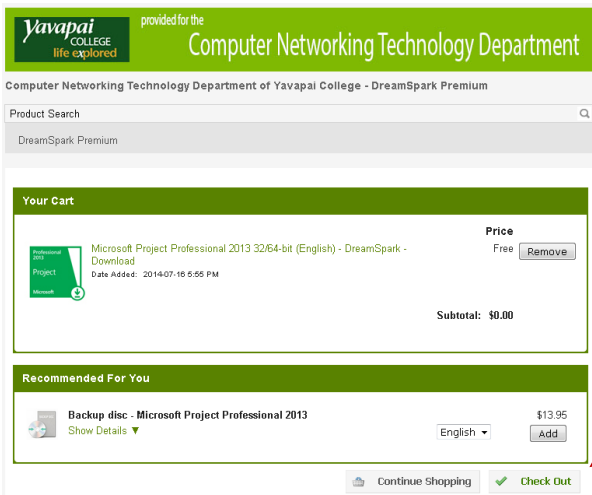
Yavapai COLLEGE life explored

provided for the

Computer Networking Technology Department

Computer Networking Technology Department of Yavapai College - DreamSpark Premium

Product Search

DreamSpark Premium

Your Cart

Professional 2013
Project
Microsoft

Microsoft Project Professional 2013 32/64-bit (English) - DreamSpark - Download
Date Added: 2014-07-16 5:55 PM

Price
Free
Remove

Subtotal: $0.00

Recommended For You

Backup disc - Microsoft Project Professional 2013
Show Details ▼

English
$13.95
Add

Continue Shopping
Check Out